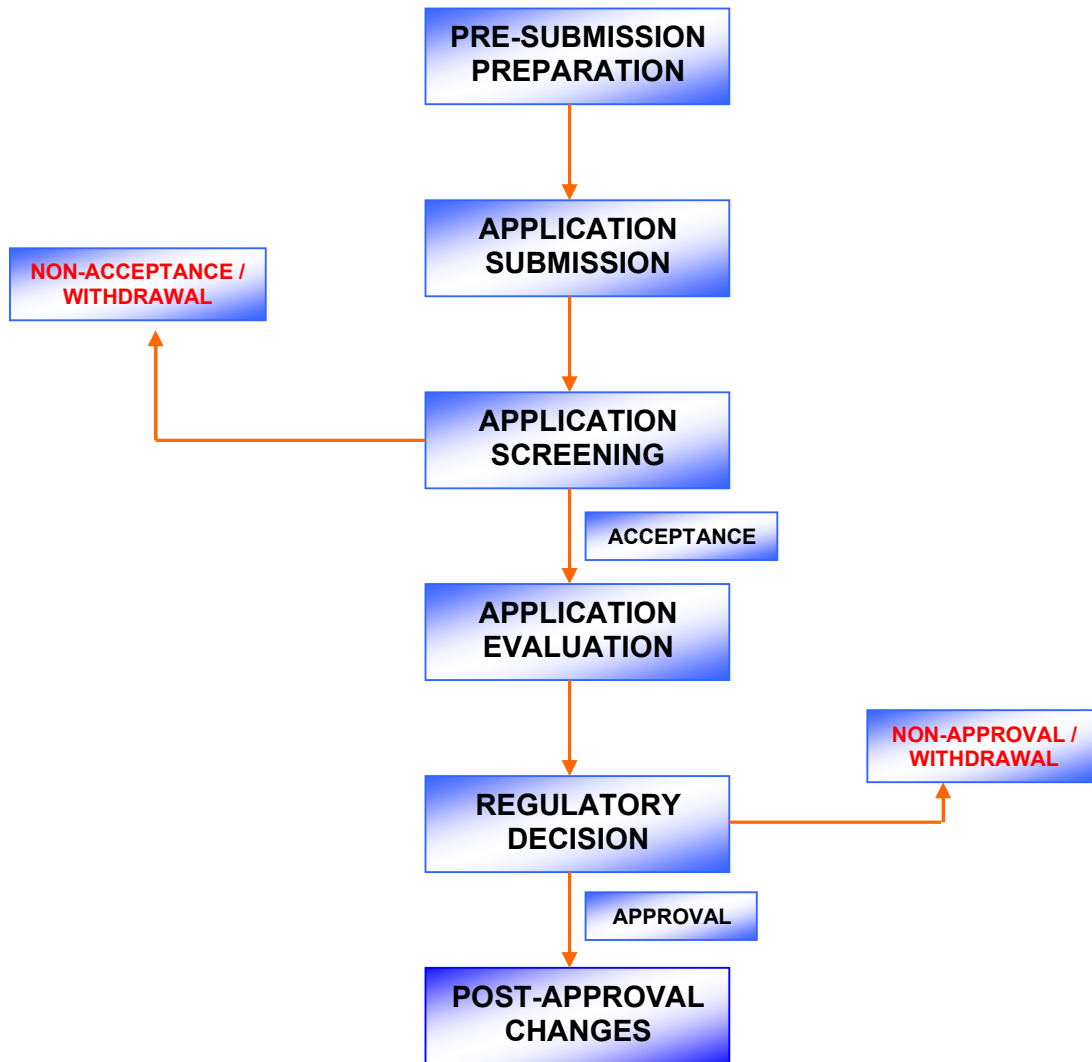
PRE-SUBMISSION PREPARATION

APPLICATION SUBMISSION

NON-ACCEPTANCE / WITHDRAWAL

APPLICATION SCREENING

ACCEPTANCE

APPLICATION EVALUATION

NON-APPROVAL / WITHDRAWAL

REGULATORY DECISION

APPROVAL

POST-APPROVAL CHANGES